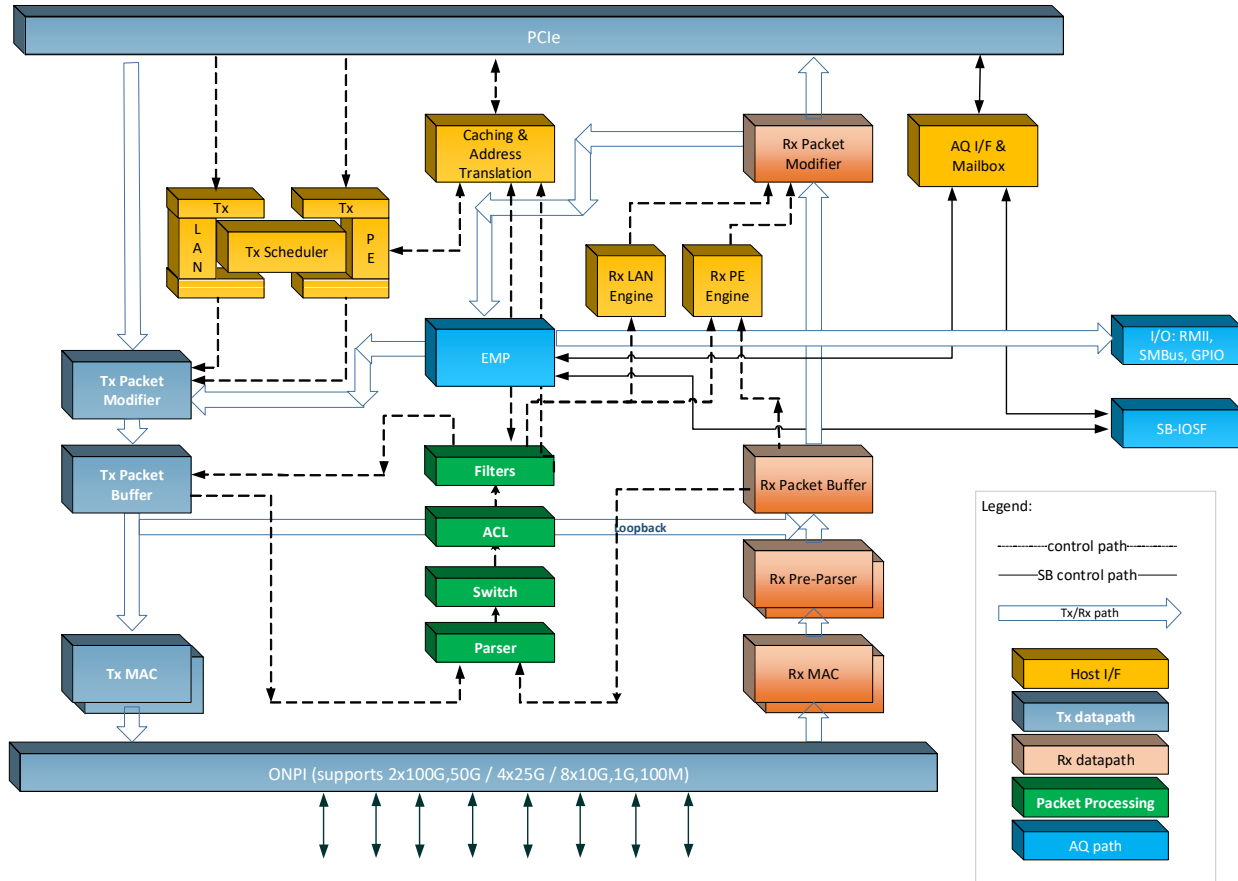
PCIe

Caching & Address Translation

Rx Packet Modifier

AQ I/F & Mailbox

Tx

Tx

L A N

Tx Scheduler

P E

Rx LAN Engine

Rx PE Engine

EMP

I/O: RMII, SMBus, GPIO

Tx Packet Modifier

SB-IOSF

Tx Packet Buffer

Filters

Rx Packet Buffer

ACL

Loopback

Legend:

control path

SB control path

Tx/Rx path

Switch

Rx Pre-Parser

Parser

Tx MAC

Rx MAC

Host I/F

Tx datapath

Rx datapath

Packet Processing

AQ path

ONPI (supports 2x100G,50G / 4x25G / 8x10G,1G,100M)